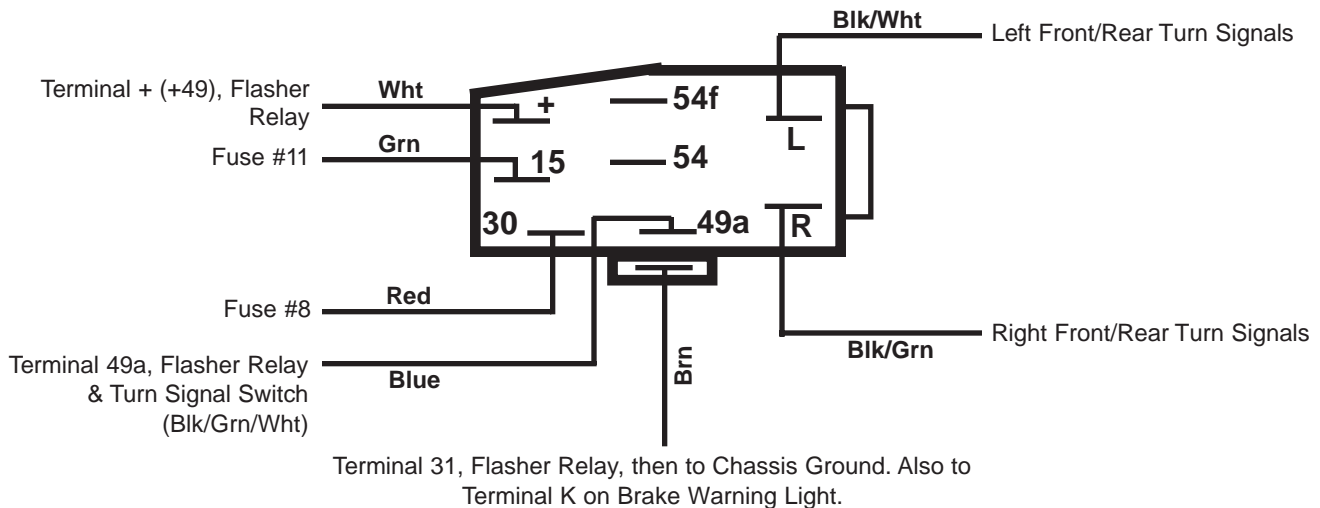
Blk/Wht

Left Front/Rear Turn Signals

Terminal + (+49), Flasher Relay

Wht

+

54f

L

Fuse #11

Grn

15

54

30

49a

R

Fuse #8

Red

Right Front/Rear Turn Signals

Blk/Grn

Terminal 49a, Flasher Relay & Turn Signal Switch (Blk/Grn/Wht)

Blue

Brn

Terminal 31, Flasher Relay, then to Chassis Ground. Also to Terminal K on Brake Warning Light.